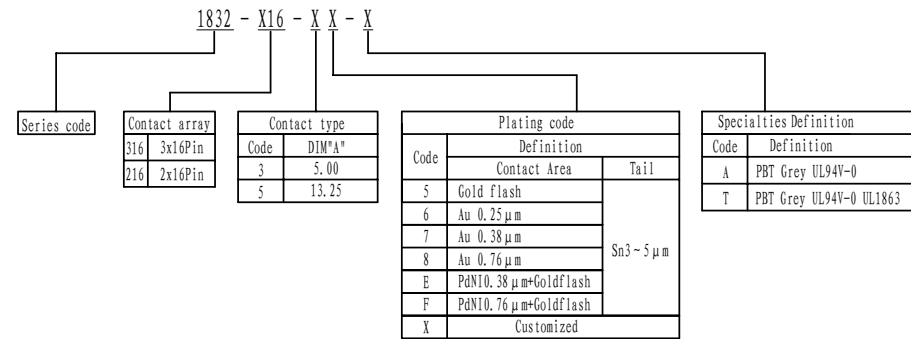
1832 - X16 - X X - X

Series code

| Contact array | |
|---|---|
| 316 | 3x16Pin |
| 216 | 2x16Pin |

| Contact type | |
|---|---|
| Code | DIM"A" |
| 3 | 5.00 |
| 5 | 13.25 |

| Plating code | | |
|---|---|---|
| Code | Definition | |
| | Contact Area | Tail |
| 5 | Gold flash | Sn3～5 μ m |
| 6 | Au 0.25 μ m | |
| 7 | Au 0.38 μ m | |
| 8 | Au 0.76 μ m | |
| E | PdNI0.38 μ m+Goldflash | |
| F | PdNI0.76 μ m+Goldflash | |
| X | Customized | |

| Specialties Definition | |
|---|---|
| Code | Definition |
| A | PBT Grey UL94V-0 |
| T | PBT Grey UL94V-0 UL1863 |